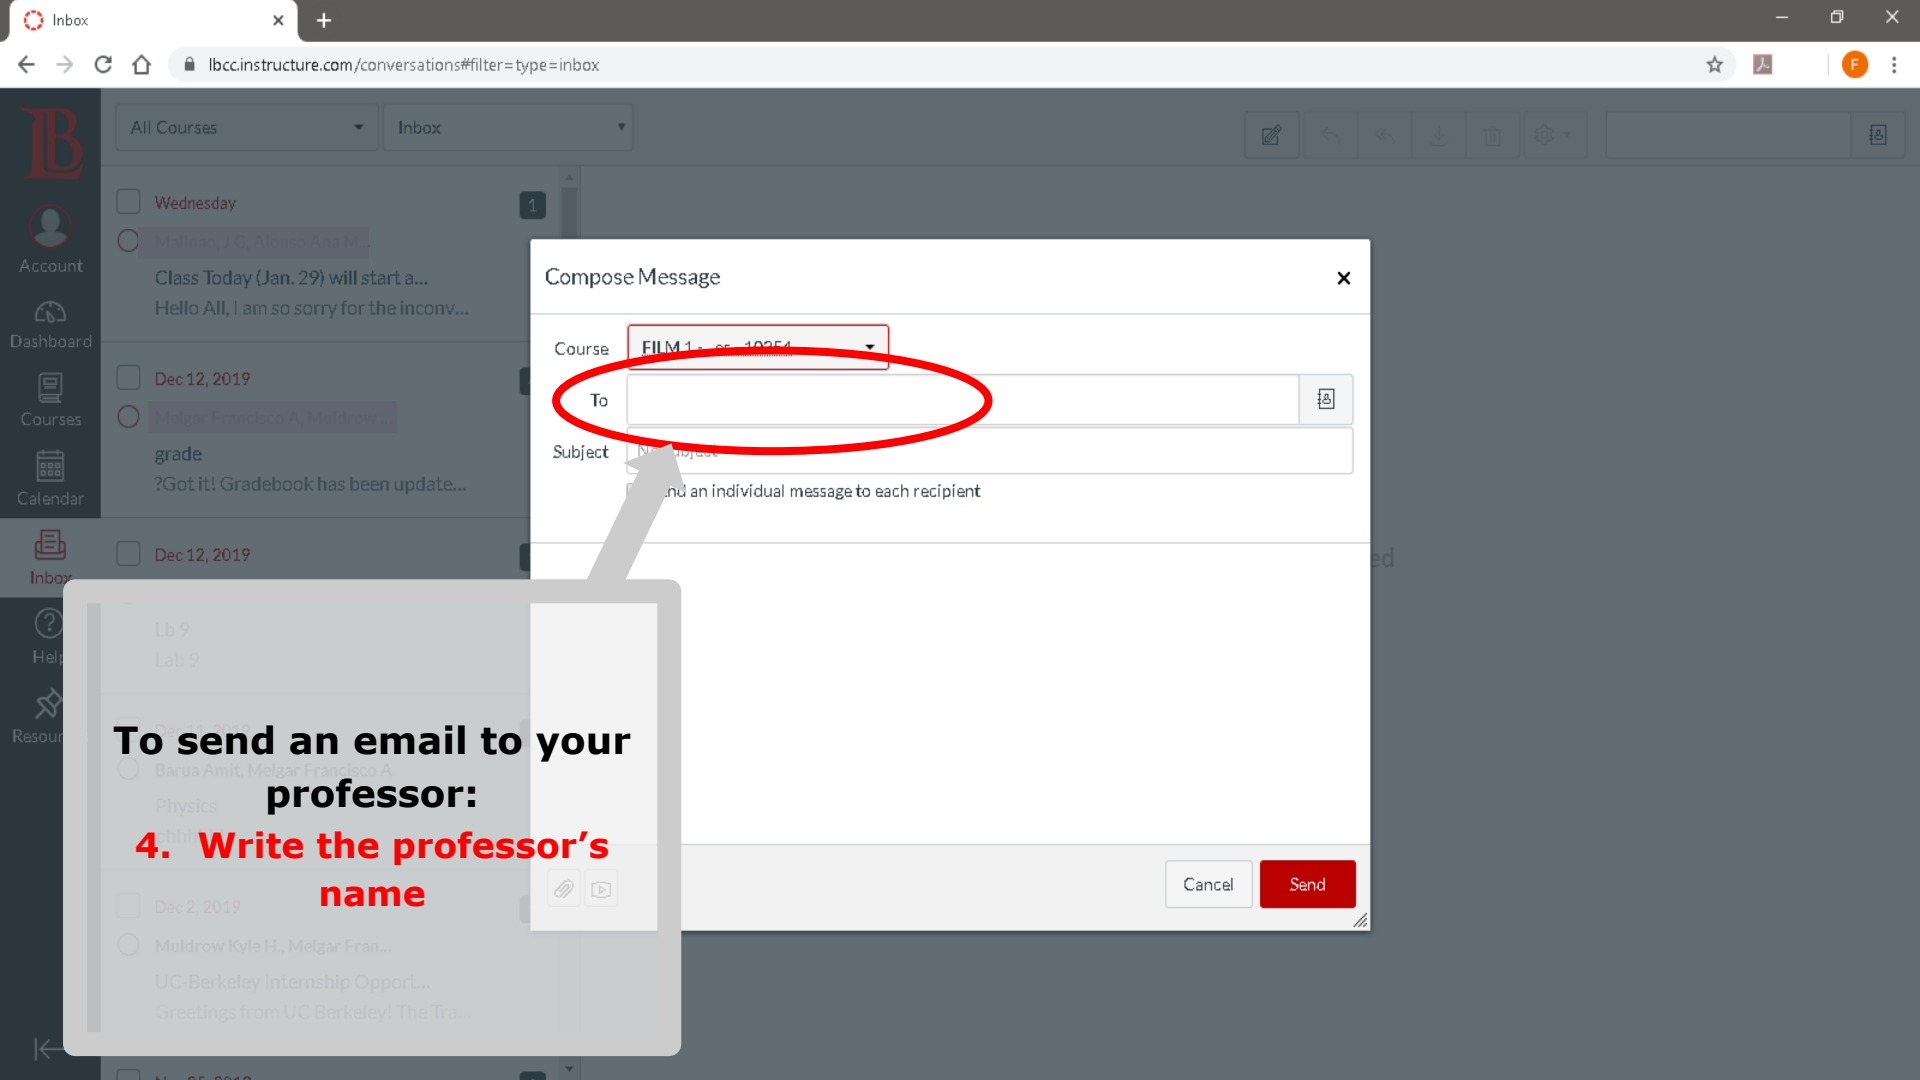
Inbox
lbcc.instructure.com/conversations#filter=type=inbox

Account
Dashboard
Courses
Calendar
Inbox
Help
Resources

All Courses
Inbox

Wednesday
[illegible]
Class Today (Jan. 29) will start a...
Hello All, I am so sorry for the inconv...

Dec 12, 2019
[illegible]
grade
?Got it! Gradebook has been update...

Dec 12, 2019
Lb 9
Lab 9

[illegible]
Barua Amit, Melgar Francisco A
Physics

Dec 2, 2019
Muldrow Kyle H., Melgar Fran...
UC Berkeley Internship Opport...
Greetings from UC Berkeley! The Tra...

Compose Message
Course FILM 1 - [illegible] 10254
To
Subject No subject
Send an individual message to each recipient

Cancel
Send

To send an email to your professor:
4. Write the professor's name